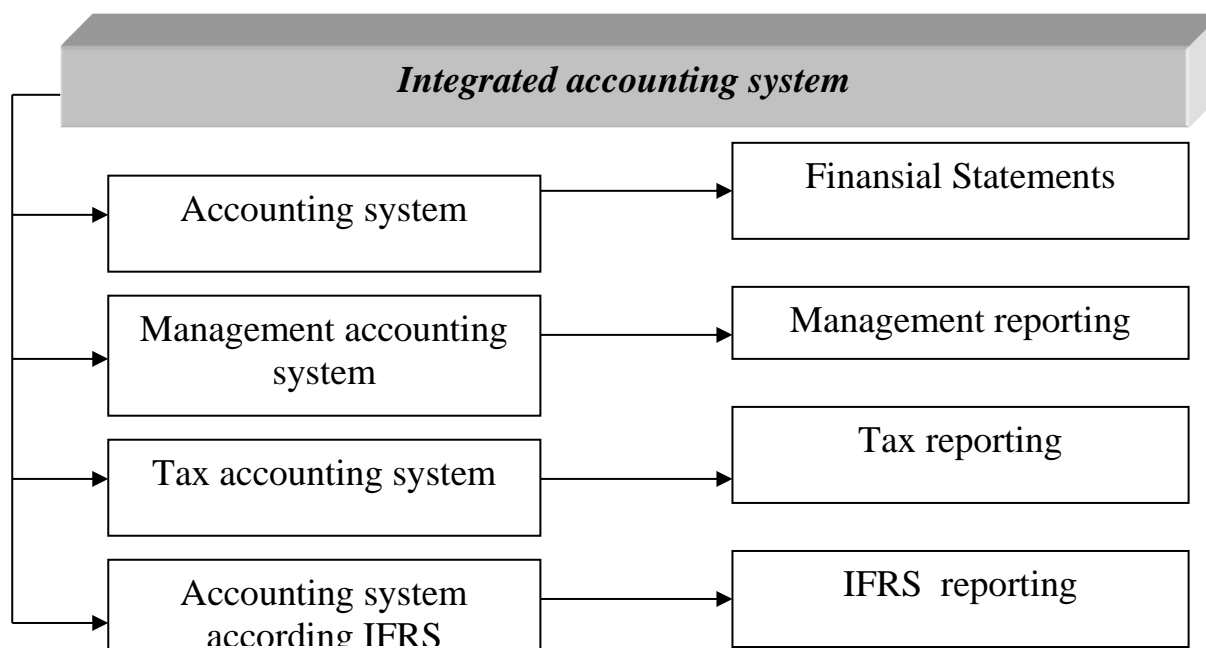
Integrated accounting system

Accounting system

Finansial Statements

Management accounting system

Management reporting

Tax accounting system

Tax reporting

Accounting system according IFRS

IFRS reporting